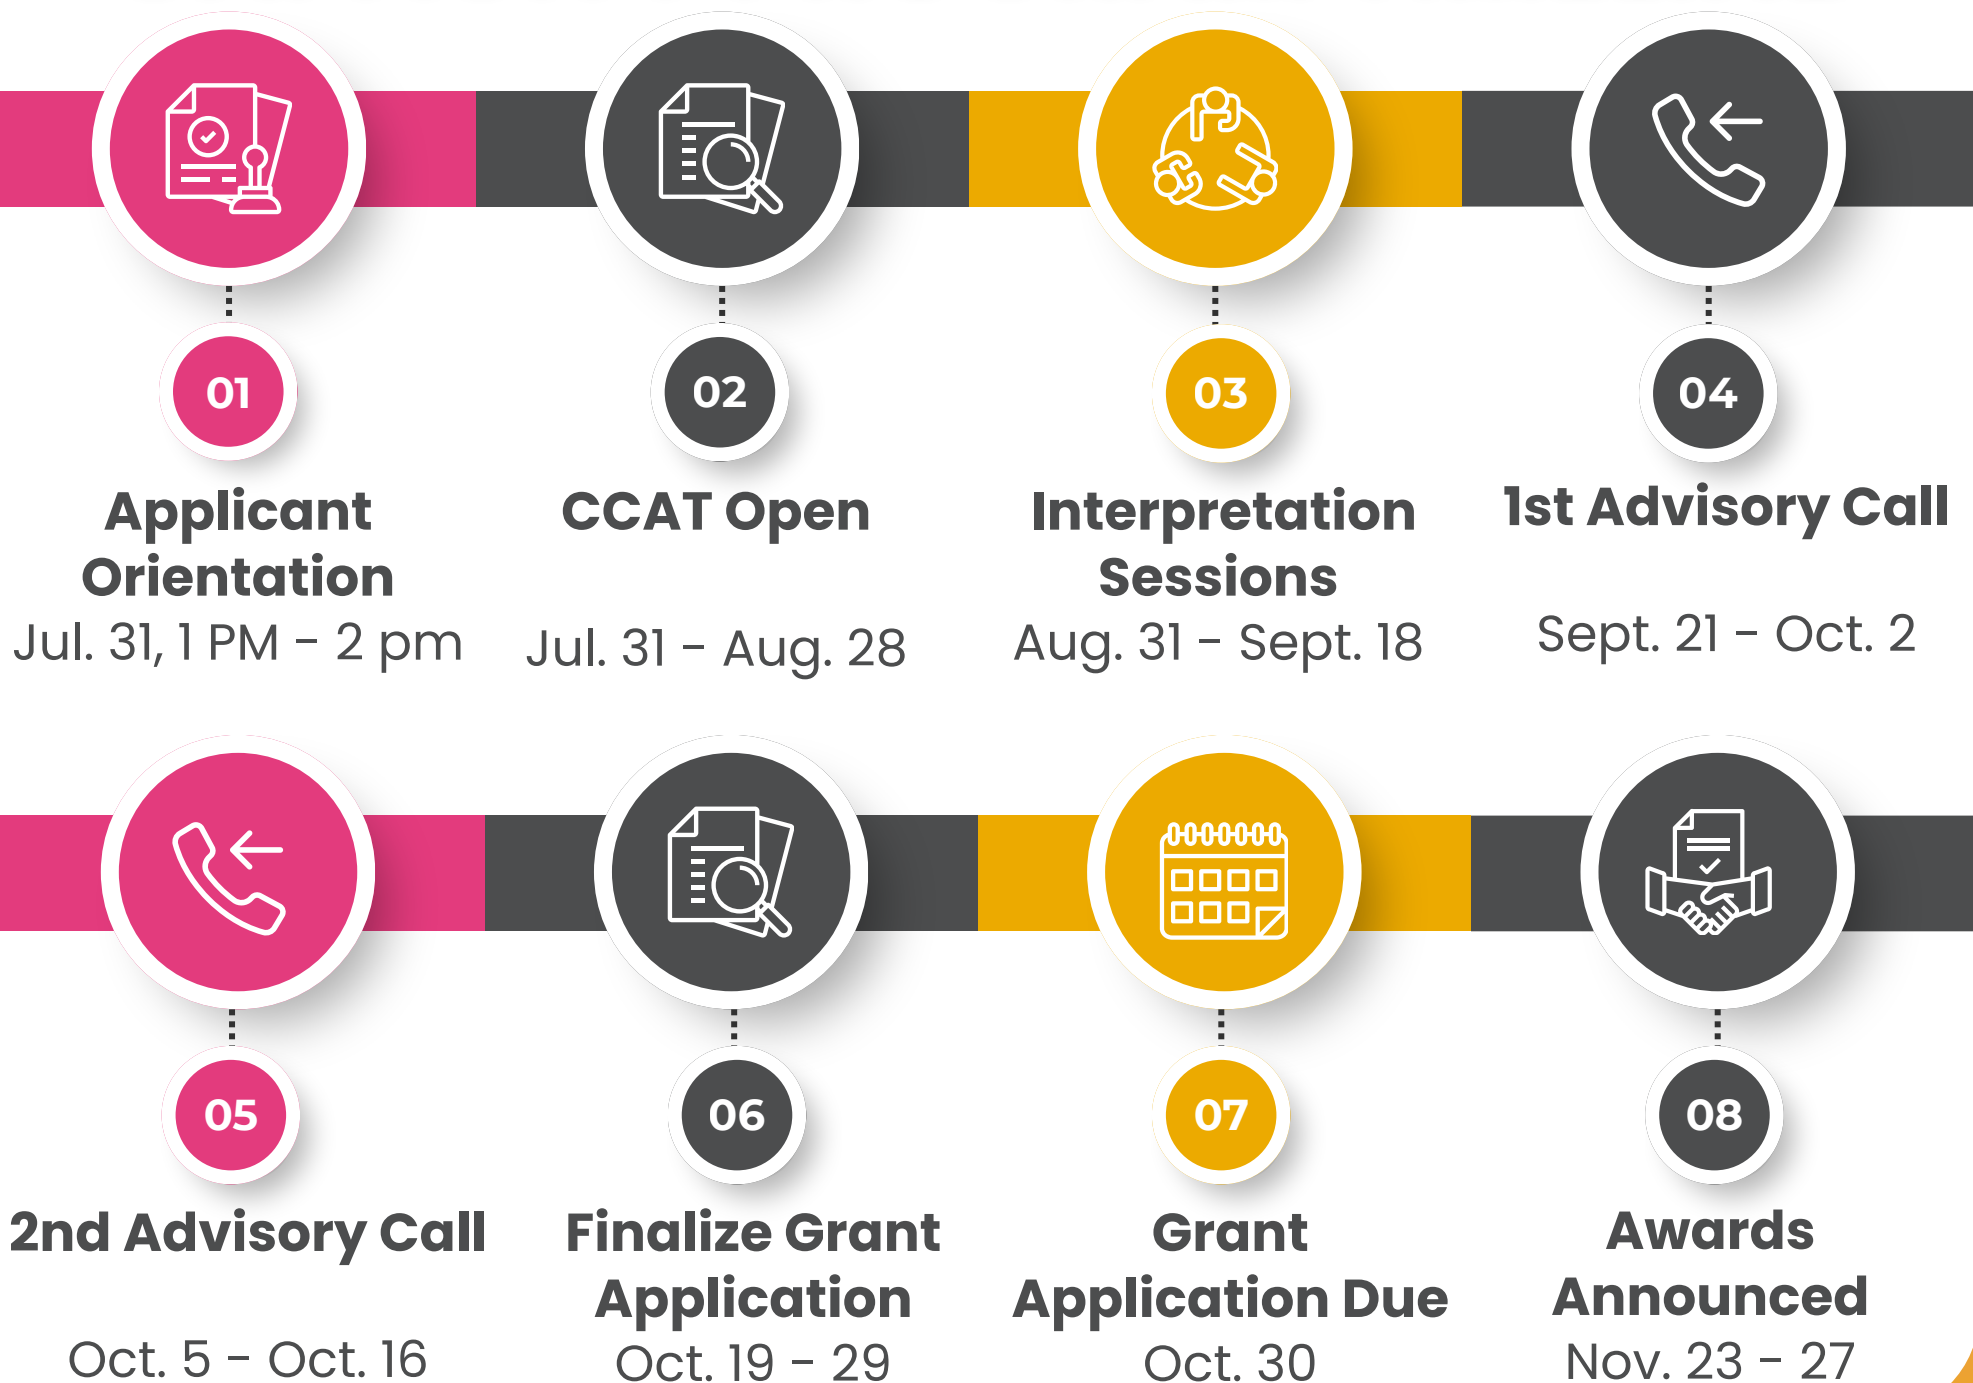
01
Applicant Orientation
Jul. 31, 1 PM – 2 pm

02
CCAT Open
Jul. 31 – Aug. 28

03
Interpretation Sessions
Aug. 31 – Sept. 18

04
1st Advisory Call
Sept. 21 – Oct. 2

05
2nd Advisory Call
Oct. 5 – Oct. 16

06
Finalize Grant Application
Oct. 19 – 29

07
Grant Application Due
Oct. 30

08
Awards Announced
Nov. 23 – 27